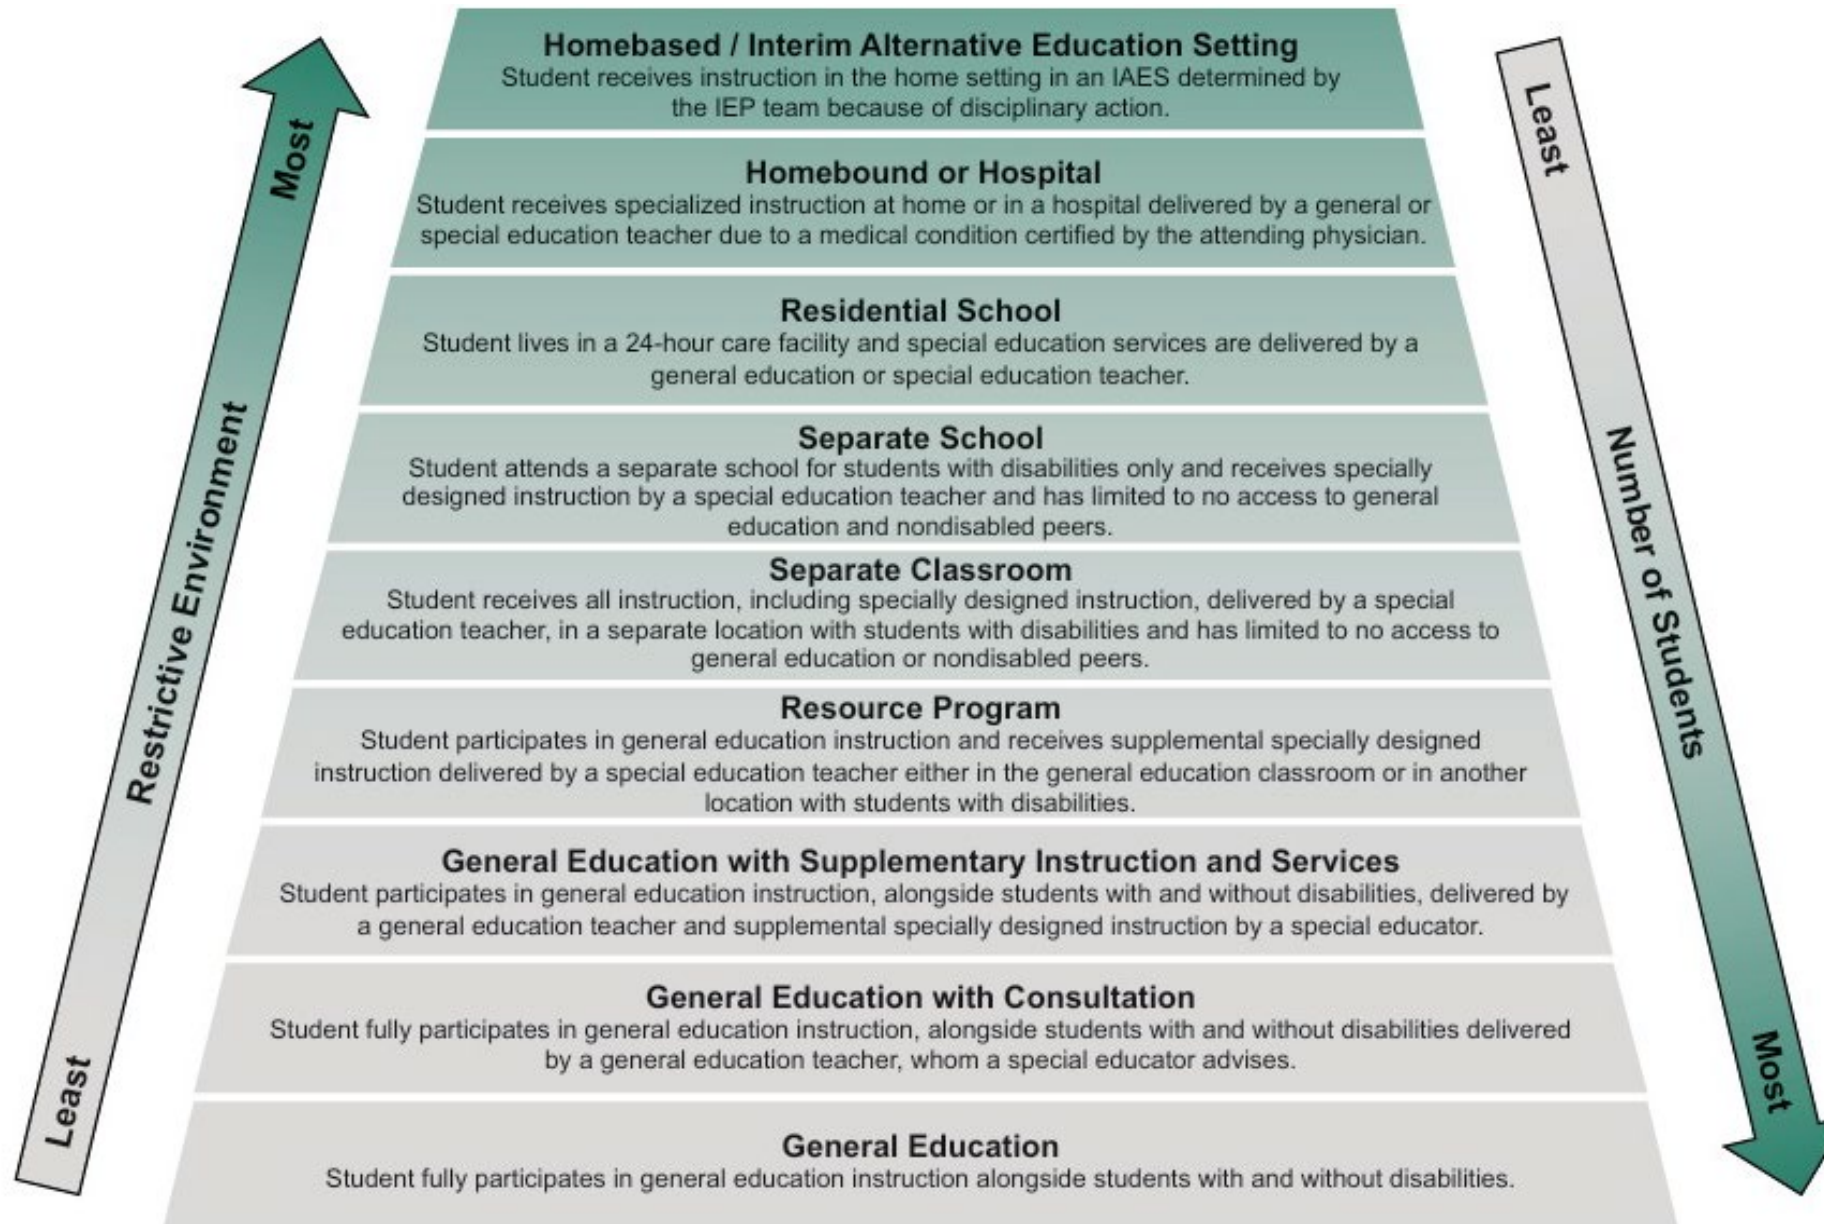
Least

Restrictive Environment

Most

Homebased / Interim Alternative Education Setting
Student receives instruction in the home setting in an IAES determined by the IEP team because of disciplinary action.

Homebound or Hospital
Student receives specialized instruction at home or in a hospital delivered by a general or special education teacher due to a medical condition certified by the attending physician.

Residential School
Student lives in a 24-hour care facility and special education services are delivered by a general education or special education teacher.

Separate School
Student attends a separate school for students with disabilities only and receives specially designed instruction by a special education teacher and has limited to no access to general education and nondisabled peers.

Separate Classroom
Student receives all instruction, including specially designed instruction, delivered by a special education teacher, in a separate location with students with disabilities and has limited to no access to general education or nondisabled peers.

Resource Program
Student participates in general education instruction and receives supplemental specially designed instruction delivered by a special education teacher either in the general education classroom or in another location with students with disabilities.

General Education with Supplementary Instruction and Services
Student participates in general education instruction, alongside students with and without disabilities, delivered by a general education teacher and supplemental specially designed instruction by a special educator.

General Education with Consultation
Student fully participates in general education instruction, alongside students with and without disabilities delivered by a general education teacher, whom a special educator advises.

General Education
Student fully participates in general education instruction alongside students with and without disabilities.

Least

Number of Students

Most